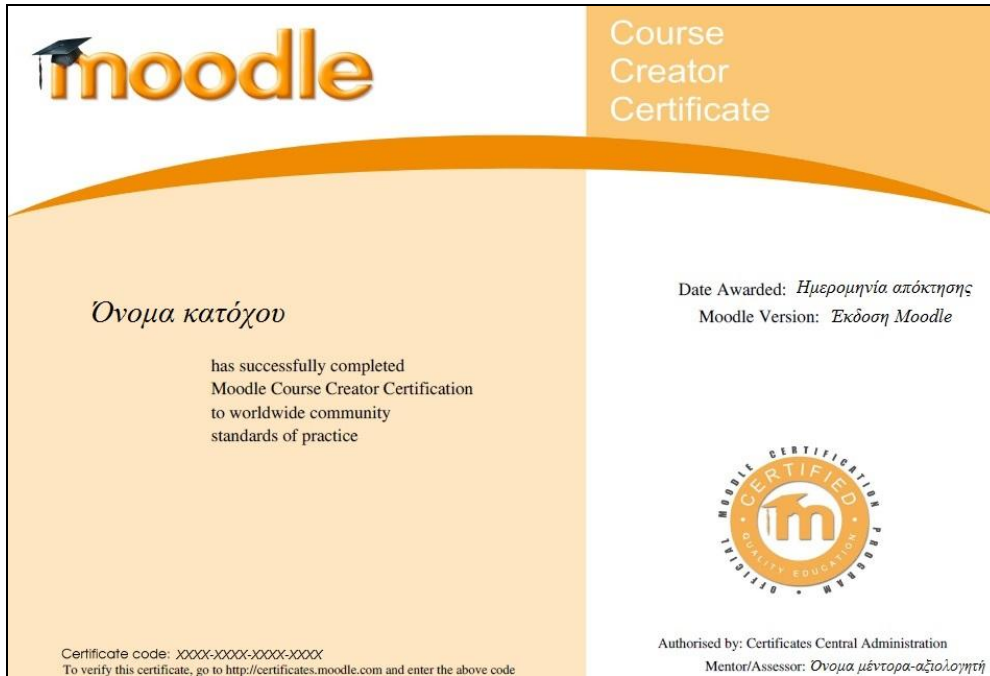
moodle

Course Creator Certificate

Όνομα κατόχου

has successfully completed Moodle Course Creator Certification to worldwide community standards of practice

Date Awarded: Ημερομηνία απόκτησης
Moodle Version: Έκδοση Moodle

MOODLE CERTIFICATION PROGRAM
CERTIFIED
QUALITY EDUCATION
OFFICIAL

Certificate code: XXXX-XXXX-XXXX-XXXX
To verify this certificate, go to http://certificates.moodle.com and enter the above code

Authorised by: Certificates Central Administration
Mentor/Assessor: Όνομα μέντορα-αξιολογητή